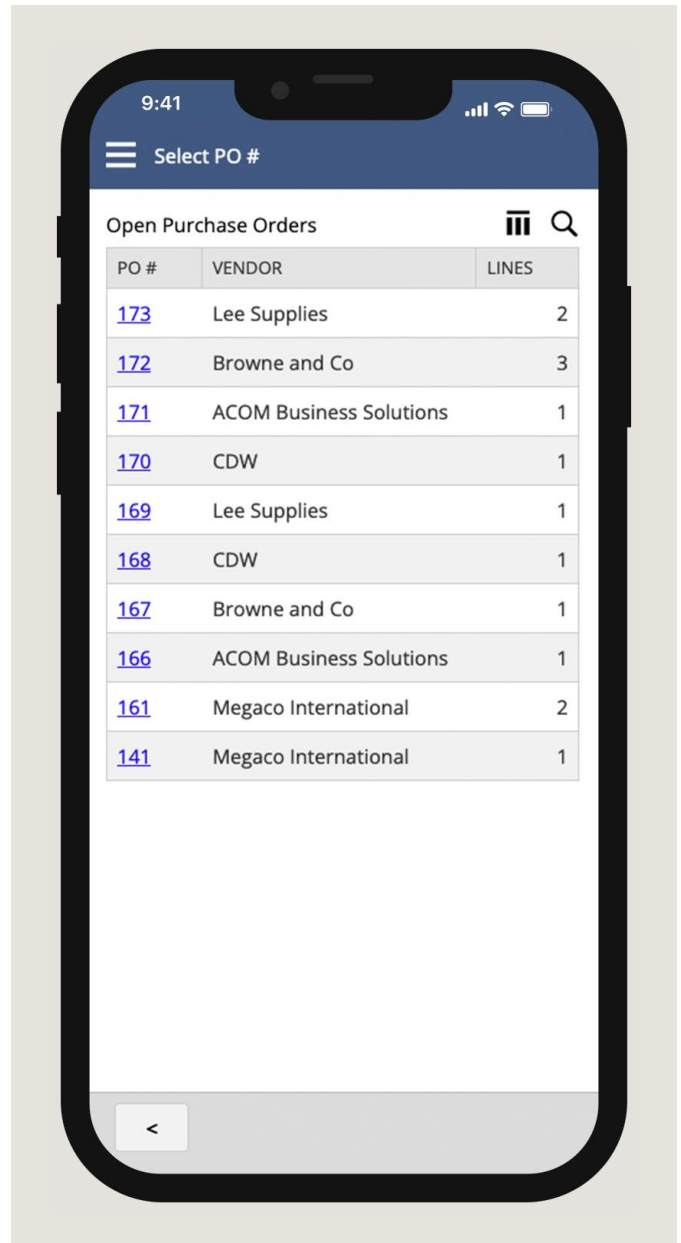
9:41

Select PO #

Open Purchase Orders

| PO # | VENDOR | LINES |
|---|---|---|
| 173 | Lee Supplies | 2 |
| 172 | Browne and Co | 3 |
| 171 | ACOM Business Solutions | 1 |
| 170 | CDW | 1 |
| 169 | Lee Supplies | 1 |
| 168 | CDW | 1 |
| 167 | Browne and Co | 1 |
| 166 | ACOM Business Solutions | 1 |
| 161 | Megaco International | 2 |
| 141 | Megaco International | 1 |

<